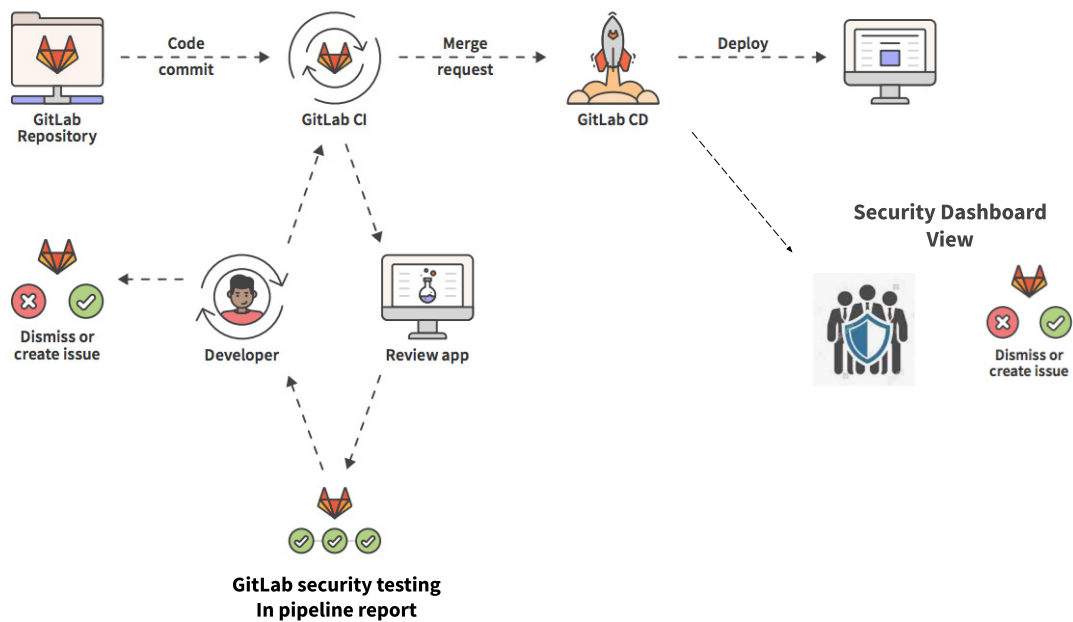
Code commit

GitLab Repository

GitLab CI

Merge request

GitLab CD

Deploy

Security Dashboard View

Dismiss or create issue

Developer

Review app

Dismiss or create issue

GitLab security testing
In pipeline report